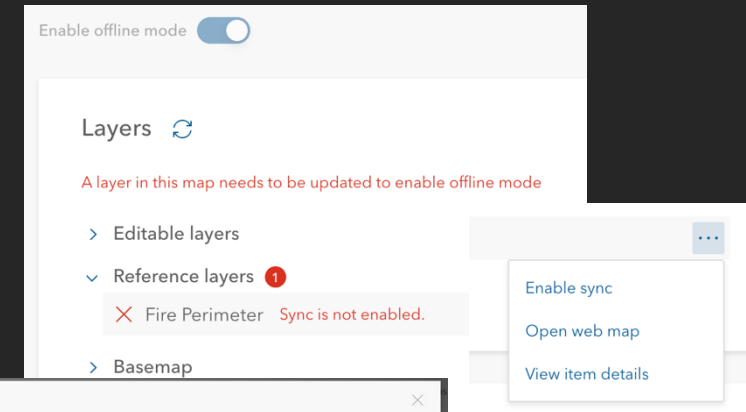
Enable offline mode

Layers

A layer in this map needs to be updated to enable offline mode

Editable layers

Reference layers 1

Fire Perimeter Sync is not enabled.

Basemap

Enable sync

Open web map

View item details